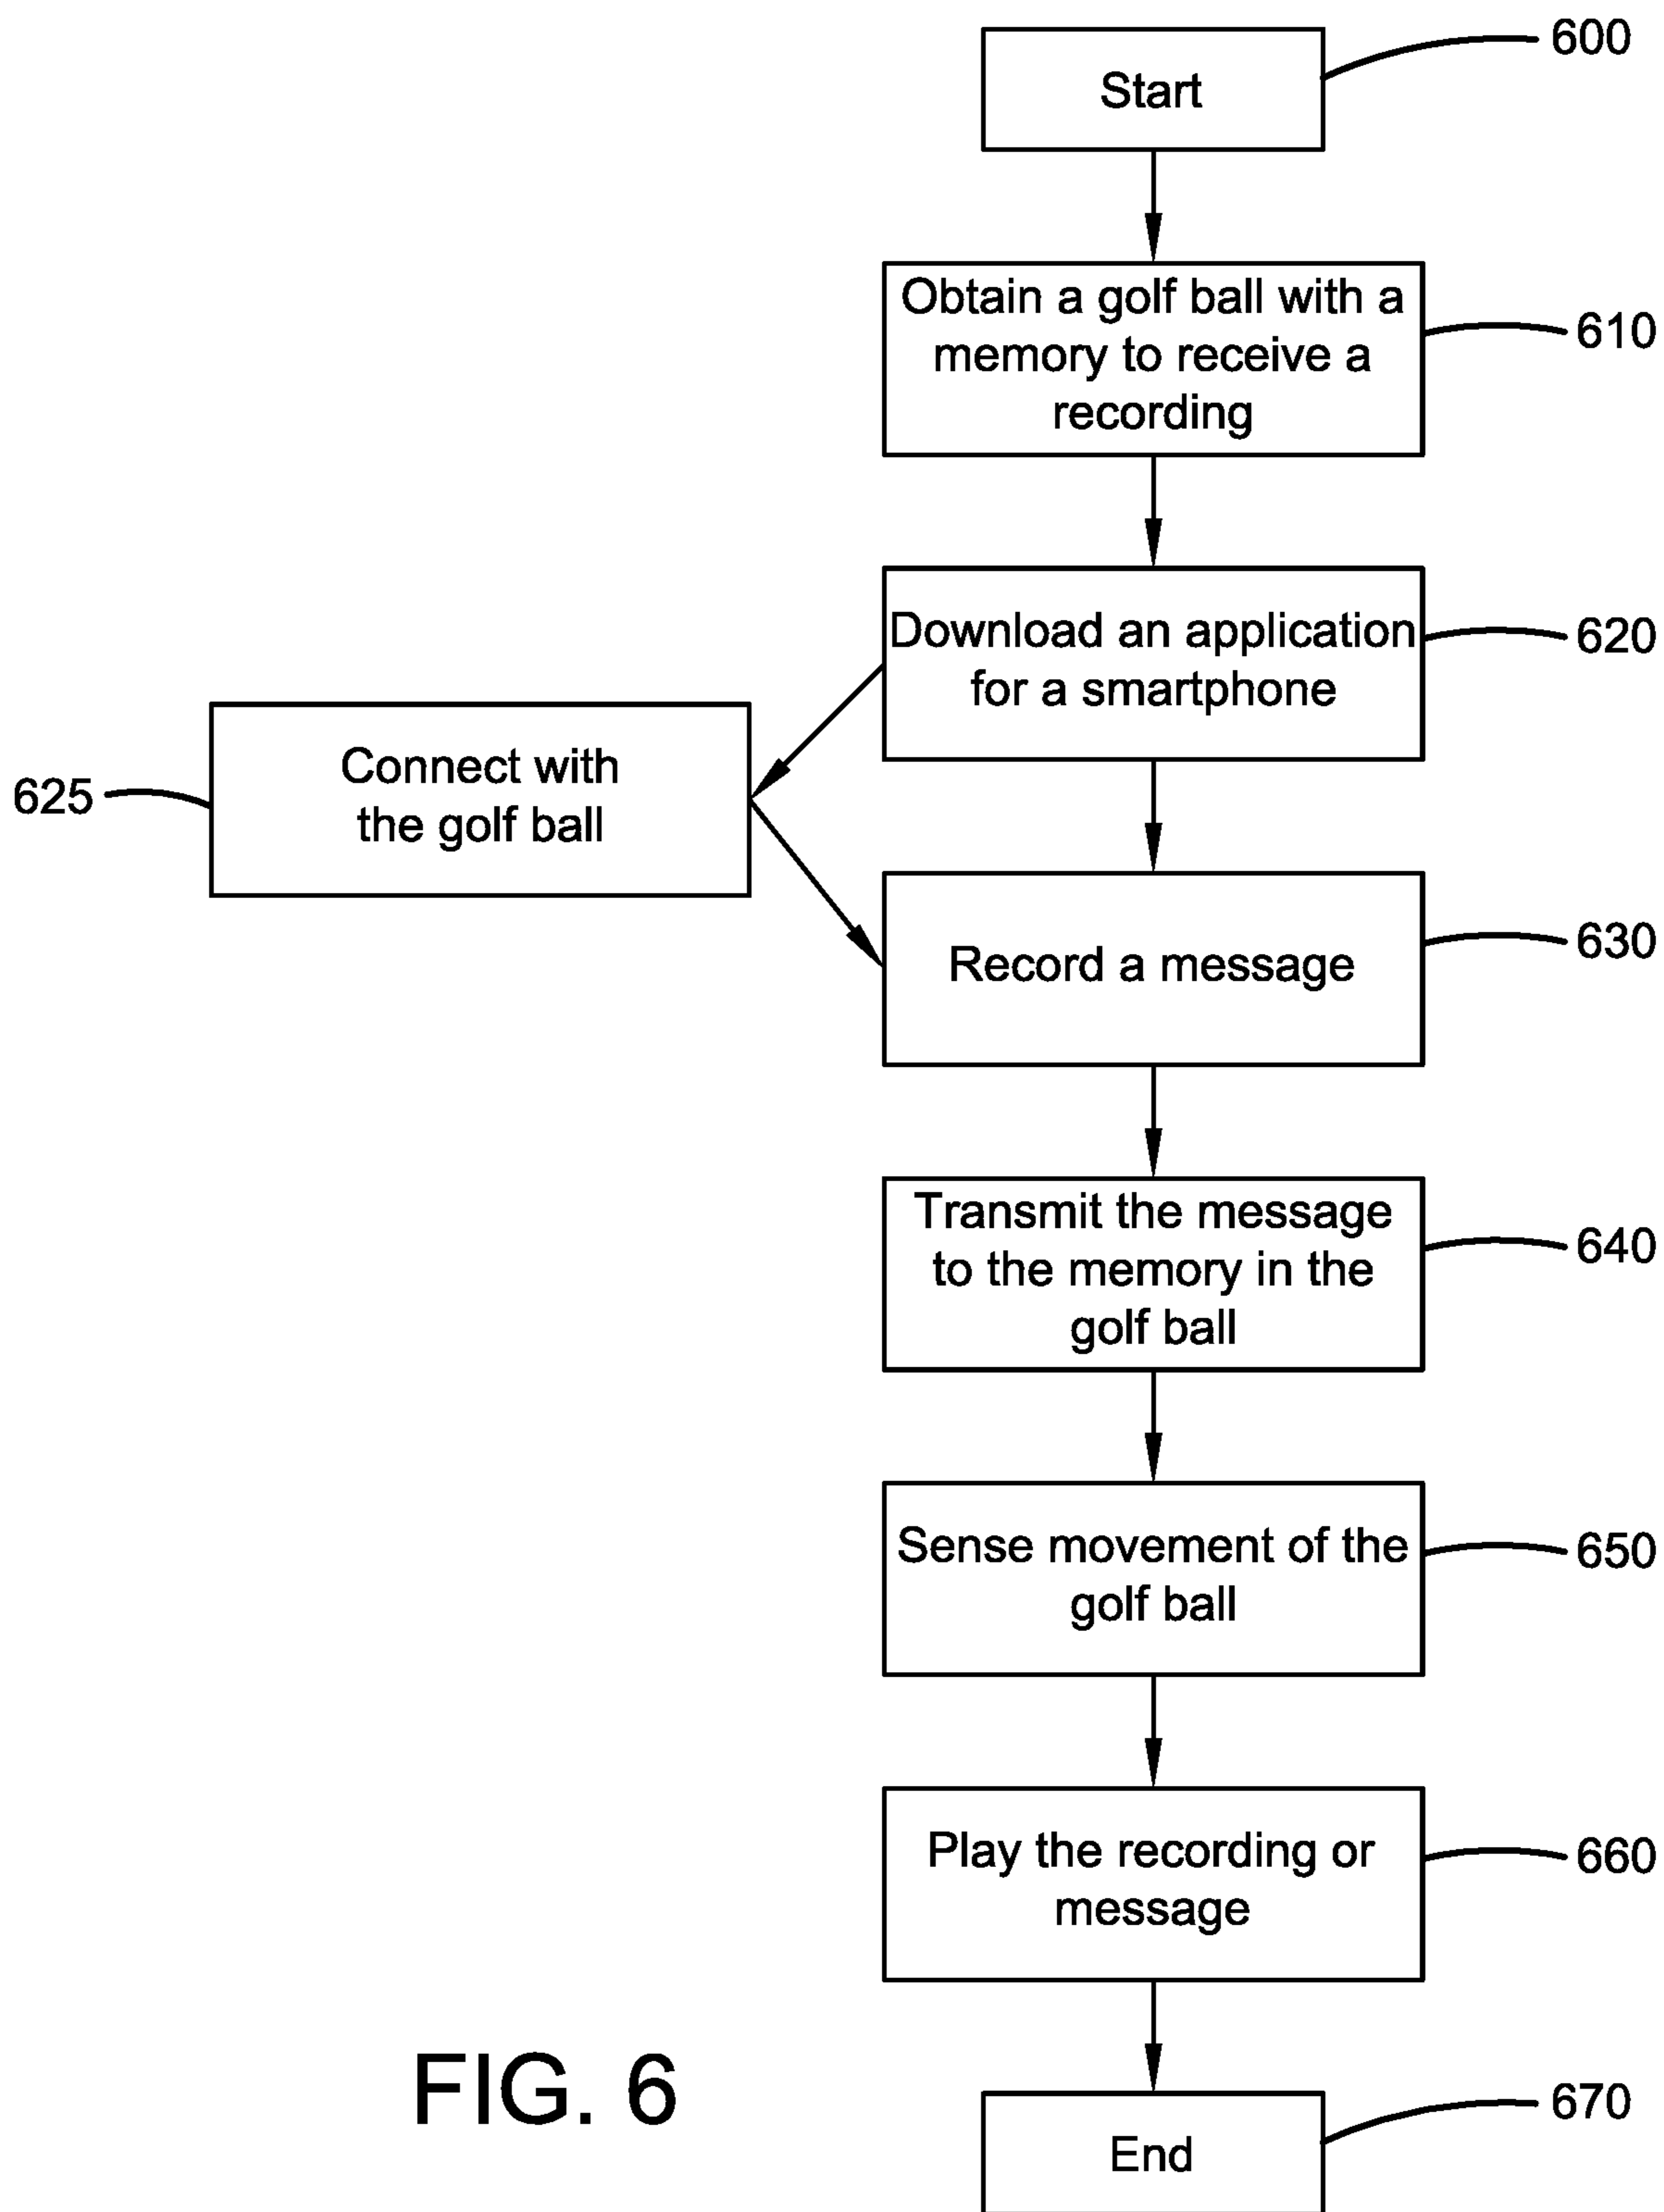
Start

600

Obtain a golf ball with a memory to receive a recording

610

Download an application for a smartphone

620

625

Connect with the golf ball

Record a message

630

Transmit the message to the memory in the golf ball

640

Sense movement of the golf ball

650

Play the recording or message

660

FIG. 6

End

670